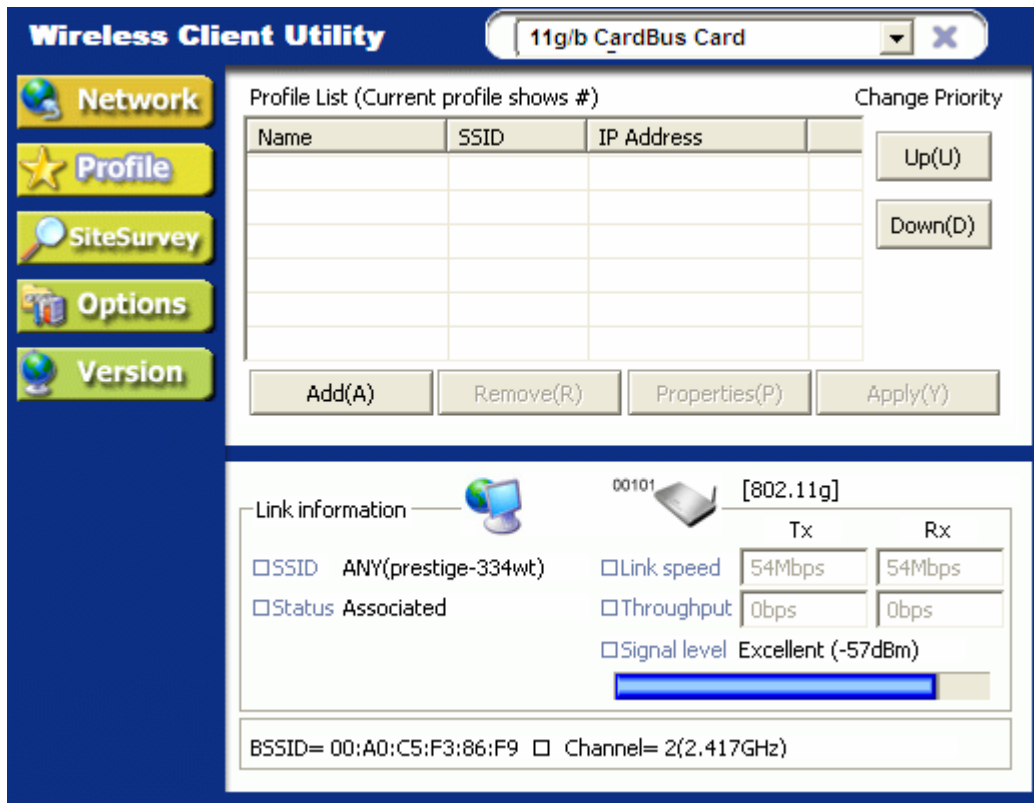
Wireless Client Utility

11g/b CardBus Card

Network
Profile
SiteSurvey
Options
Version

Profile List (Current profile shows #)

Change Priority

| Name | SSID | IP Address | |
|---|---|---|---|
| | | | |

Up(U)
Down(D)

Add(A)
Remove(R)
Properties(P)
Apply(Y)

Link information

00101

[802.11g]

Tx
Rx

☐SSID ANY(prestige-334wt)
☐Status Associated

☐Link speed 54Mbps 54Mbps
☐Throughput 0bps 0bps
☐Signal level Excellent (-57dBm)

BSSID= 00:A0:C5:F3:86:F9 ☐ Channel= 2(2.417GHz)